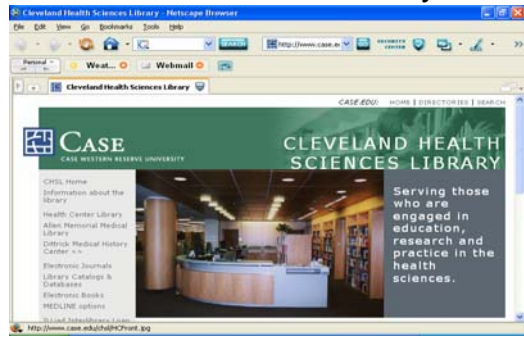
Cleveland Health Sciences Library - Netscape Browser

File Edit View Go Bookmarks Tools Help

SEARCH

http://www.case.e

SECURITY CENTER

Personal

Weat...

Webmail

Cleveland Health Sciences Library

CASE.EDU: HOME | DIRECTORIES | SEARCH

CASE
CASE WESTERN RESERVE UNIVERSITY

CLEVELAND HEALTH SCIENCES LIBRARY

CHSL Home
Information about the library
Health Center Library
Allen Memorial Medical Library
Dittrick Medical History Center
Electronic Journals
Library Catalogs & Databases
Electronic Books
MEDLINE options
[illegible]

Serving those who are engaged in education, research and practice in the health sciences.

http://www.case.edu/chsl/HCFront.jpg